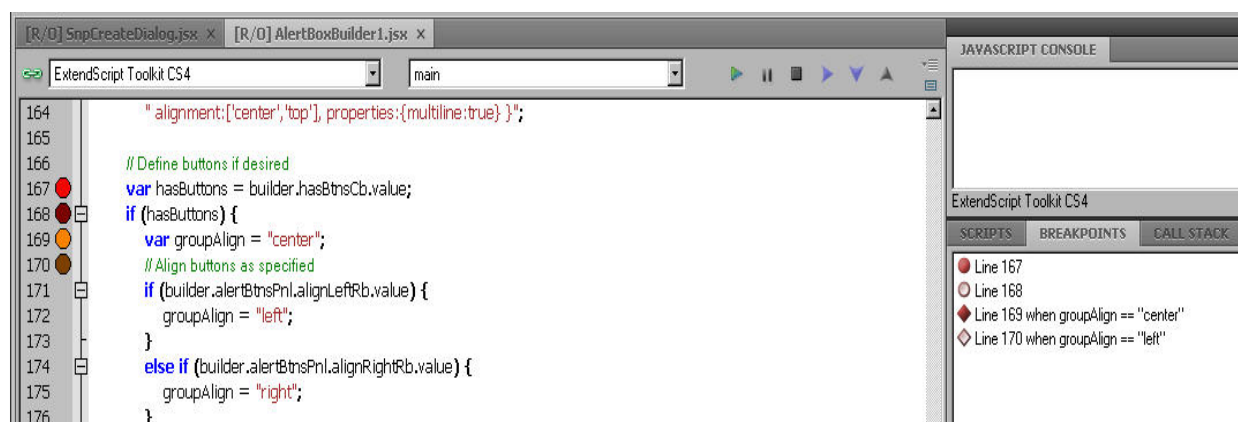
[R/O] SnpCreateDialog.jsx × [R/O] AlertBoxBuilder1.jsx ×

ExtendScript Toolkit CS4
main

164 " alignment:['center','top'], properties:{multiline:true} }";
165
166 // Define buttons if desired
167 var hasButtons = builder.hasBtnsCb.value;
168 if (hasButtons) {
169 var groupAlign = "center";
170 // Align buttons as specified
171 if (builder.alertBtnsPnl.alignLeftRb.value) {
172 groupAlign = "left";
173 }
174 else if (builder.alertBtnsPnl.alignRightRb.value) {
175 groupAlign = "right";
176 }

JAVASCRIPT CONSOLE

ExtendScript Toolkit CS4

SCRIPTS BREAKPOINTS CALL STACK

Line 167
Line 168
Line 169 when groupAlign == "center"
Line 170 when groupAlign == "left"